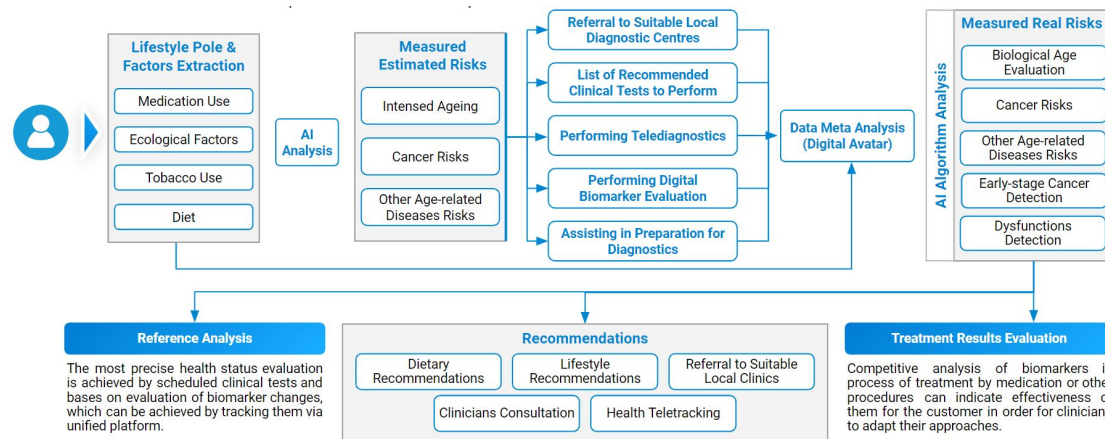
Lifestyle Pole & Factors Extraction

Medication Use

Ecological Factors

Tobacco Use

Diet

AI Analysis

Measured Estimated Risks

Intensed Ageing

Cancer Risks

Other Age-related Diseases Risks

Referral to Suitable Local Diagnostic Centres

List of Recommended Clinical Tests to Perform

Performing Telediagnostics

Performing Digital Biomarker Evaluation

Assisting in Preparation for Diagnostics

Data Meta Analysis (Digital Avatar)

AI Algorithm Analysis

Measured Real Risks

Biological Age Evaluation

Cancer Risks

Other Age-related Diseases Risks

Early-stage Cancer Detection

Dysfunctions Detection

Reference Analysis

The most precise health status evaluation is achieved by scheduled clinical tests and bases on evaluation of biomarker changes, which can be achieved by tracking them via unified platform.

Recommendations

Dietary Recommendations

Lifestyle Recommendations

Referral to Suitable Local Clinics

Clinicians Consultation

Health Teletracking

Treatment Results Evaluation

Competitive analysis of biomarkers i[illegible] process of treatment by medication or othe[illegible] procedures can indicate effectiveness o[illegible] them for the customer in order for clinician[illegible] to adapt their approaches.